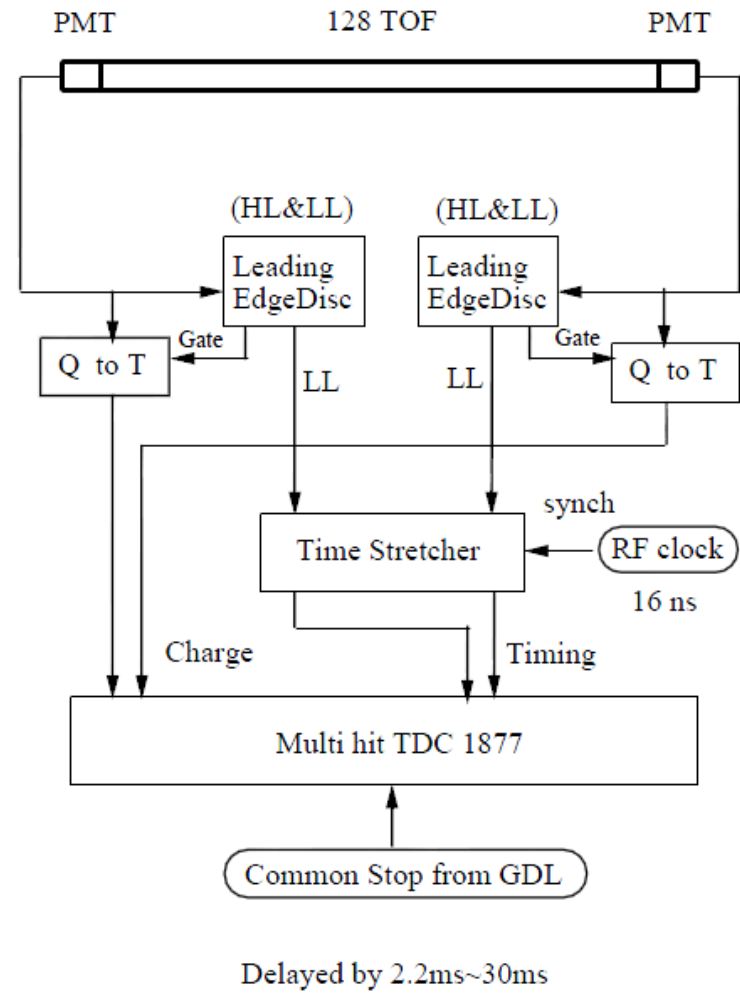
PMT

128 TOF

PMT

(HL&LL)

Leading EdgeDisc

(HL&LL)

Leading EdgeDisc

Gate

Q to T

LL

LL

Gate

Q to T

synch

Time Stretcher

RF clock

16 ns

Charge

Timing

Multi hit TDC 1877

Common Stop from GDL

Delayed by 2.2ms~30ms